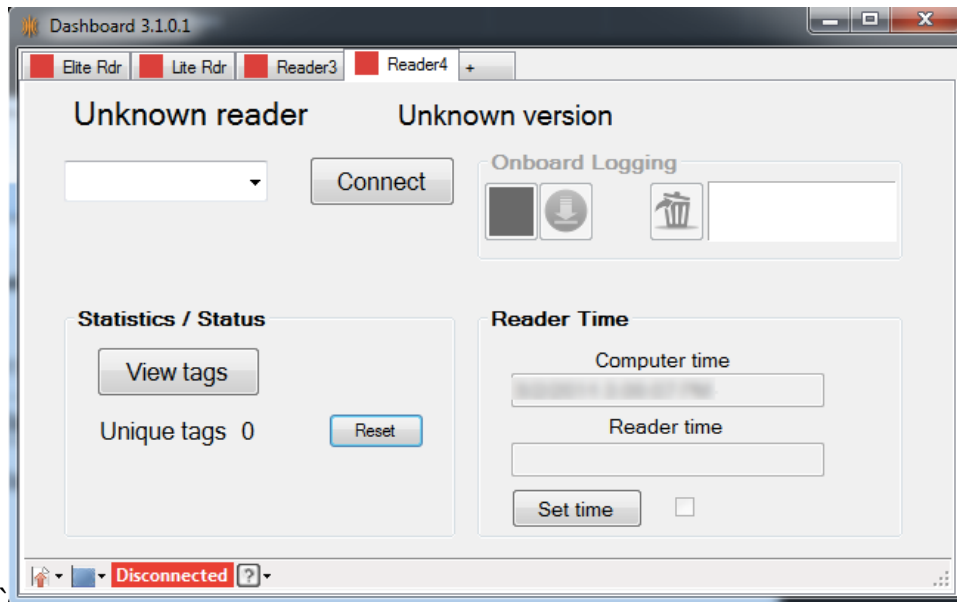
Dashboard 3.1.0.1

Elite Rdr | Lite Rdr | Reader3 | Reader4 | +

Unknown reader

Unknown version

Connect

Onboard Logging

Statistics / Status

View tags

Unique tags 0

Reset

Reader Time

Computer time

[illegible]

Reader time

Set time

Disconnected ?